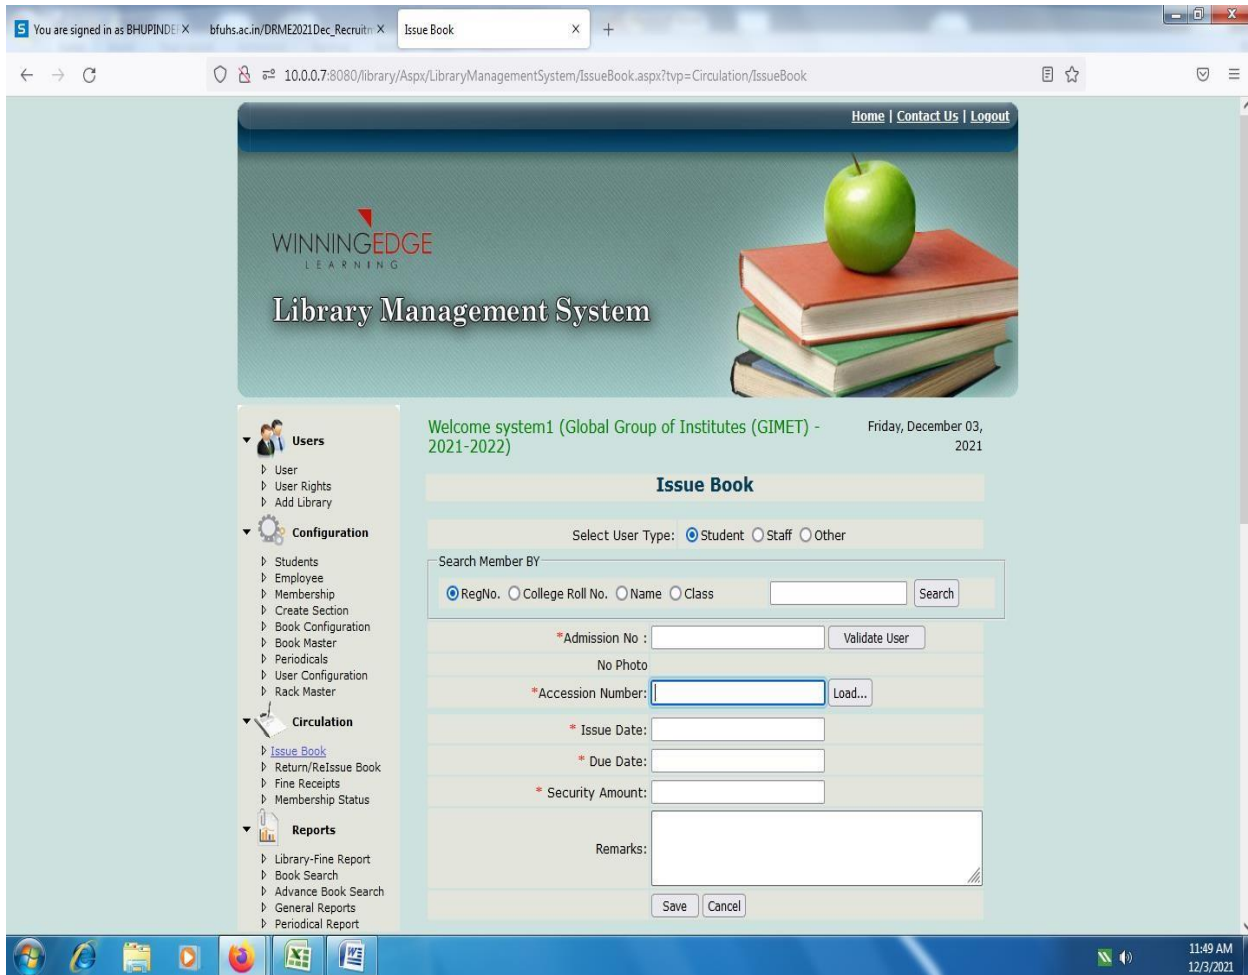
S You are signed in as BHUPINDE ×
bfuhs.ac.in/DRME2021Dec_Recruitn ×
Issue Book ×
+

10.0.0.7:8080/library/Aspx/LibraryManagementSystem/IssueBook.aspx?tvp=Circulation/IssueBook

Home | Contact Us | Logout

WINNINGEDGE
LEARNING

Library Management System

Users
User
User Rights
Add Library

Configuration
Students
Employee
Membership
Create Section
Book Configuration
Book Master
Periodicals
User Configuration
Rack Master

Circulation
Issue Book
Return/ReIssue Book
Fine Receipts
Membership Status

Reports
Library-Fine Report
Book Search
Advance Book Search
General Reports
Periodical Report

Welcome system1 (Global Group of Institutes (GIMET) - 2021-2022)

Friday, December 03, 2021

Issue Book

Select User Type: Student Staff Other

Search Member BY
RegNo. College Roll No. Name Class
Search

*Admission No :
Validate User
No Photo
*Accession Number:
Load...
* Issue Date:
* Due Date:
* Security Amount:
Remarks:
Save Cancel

11:49 AM
12/3/2021